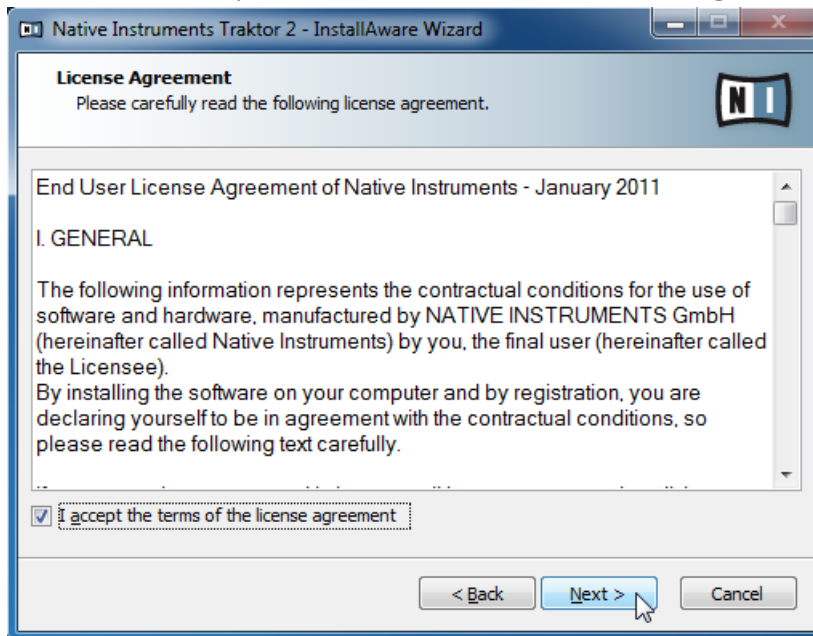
Native Instruments Traktor 2 - InstallAware Wizard

License Agreement
Please carefully read the following license agreement.

N I

End User License Agreement of Native Instruments - January 2011

I. GENERAL

The following information represents the contractual conditions for the use of software and hardware, manufactured by NATIVE INSTRUMENTS GmbH (hereinafter called Native Instruments) by you, the final user (hereinafter called the Licensee).
By installing the software on your computer and by registration, you are declaring yourself to be in agreement with the contractual conditions, so please read the following text carefully.

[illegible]

I accept the terms of the license agreement

< Back
Next >
Cancel